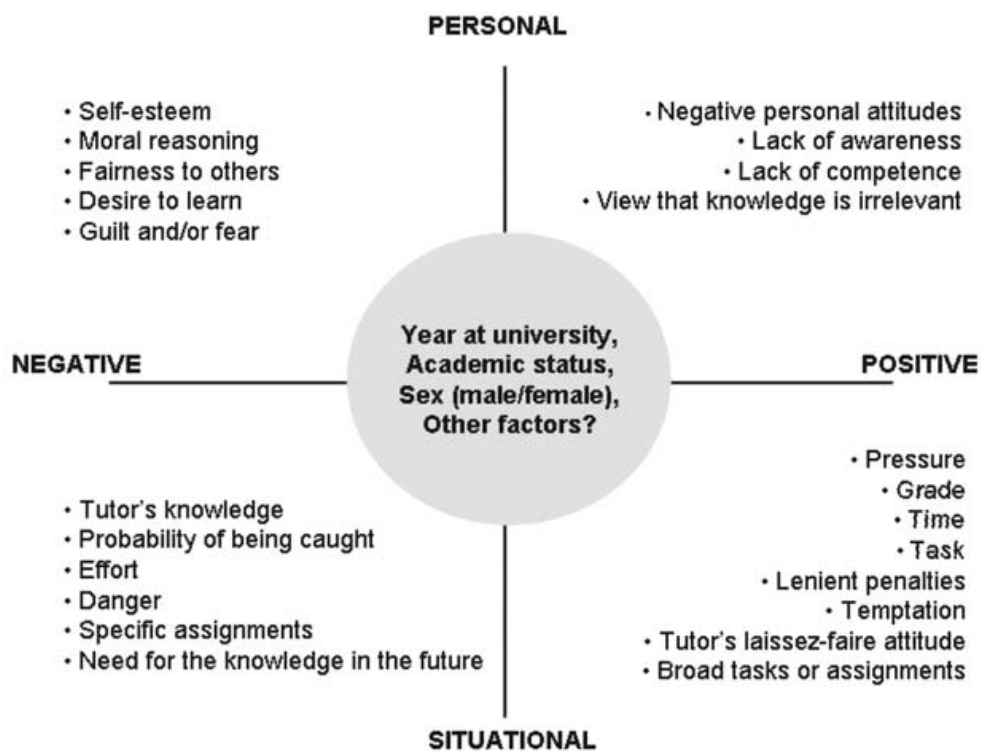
PERSONAL

• Self-esteem
• Moral reasoning
• Fairness to others
• Desire to learn
• Guilt and/or fear

• Negative personal attitudes
• Lack of awareness
• Lack of competence
• View that knowledge is irrelevant

NEGATIVE

Year at university, Academic status, Sex (male/female), Other factors?

POSITIVE

• Tutor's knowledge
• Probability of being caught
• Effort
• Danger
• Specific assignments
• Need for the knowledge in the future

• Pressure
• Grade
• Time
• Task
• Lenient penalties
• Temptation
• Tutor's laissez-faire attitude
• Broad tasks or assignments

SITUATIONAL